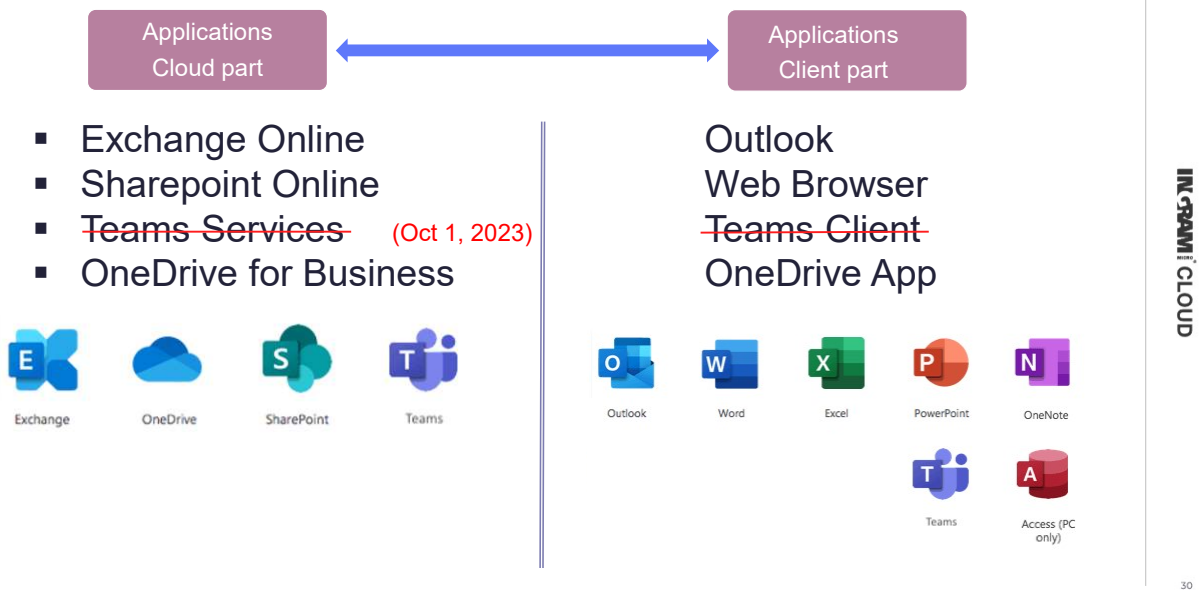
Applications Cloud part

Applications Client part

- Exchange Online
- Sharepoint Online
- ~~Teams Services~~ (Oct 1, 2023)
- OneDrive for Business

Outlook
Web Browser
~~Teams Client~~
OneDrive App

E Exchange
OneDrive
S SharePoint
T Teams

O Outlook
W Word
X Excel
P PowerPoint
N OneNote
T Teams
A Access (PC only)

INGRAM MICRO CLOUD

30